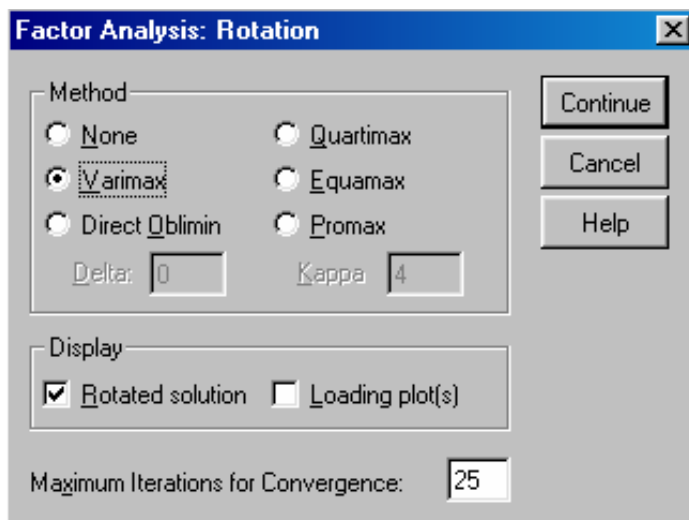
Factor Analysis: Rotation

Method

None

Varimax

Direct Oblimin

Delta: 0

Quartimax

Equamax

Promax

Kappa 4

Continue

Cancel

Help

Display

Rotated solution

Loading plot(s)

Maximum Iterations for Convergence: 25